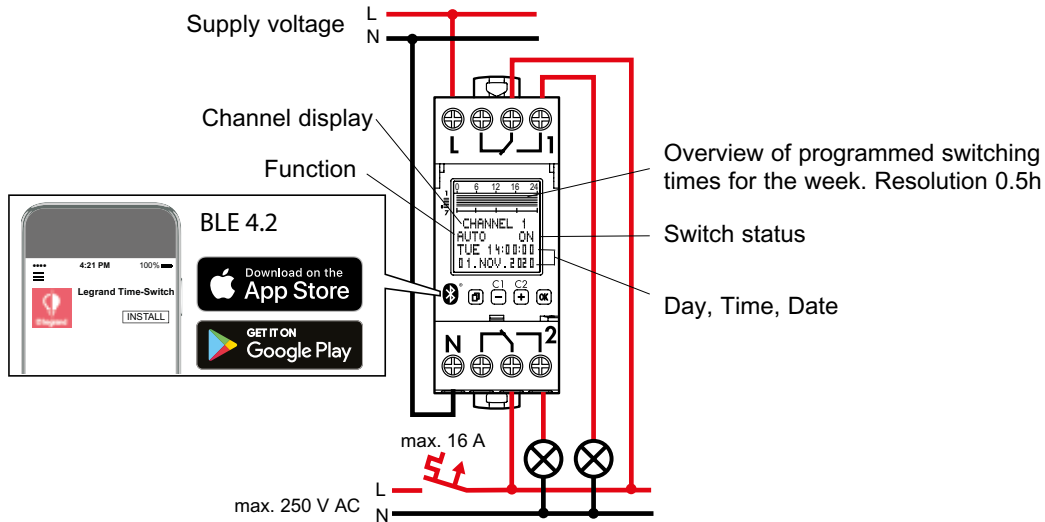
Supply voltage
L
N
Channel display
Function
BLE 4.2
4:21 PM
100%
Legrand Time-Switch
INSTALL
Download on the
App Store
GET IT ON
Google Play
L
1
0 6 12 16 24
1
2
CHANNEL 1
AUTO ON
TUE 14:00:00
01.NOV.2020
C1 C2
OK
N
2
Overview of programmed switching times for the week. Resolution 0.5h
Switch status
Day, Time, Date
max. 16 A
L
max. 250 V AC
N